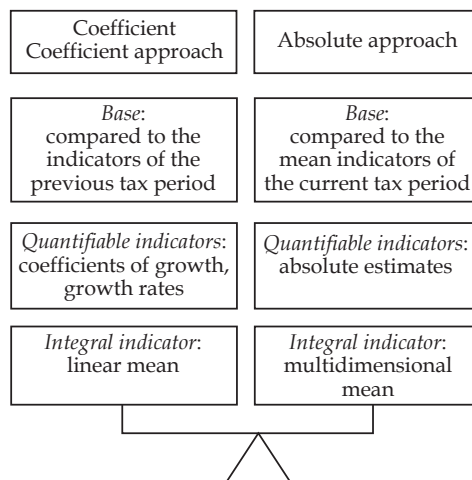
Coefficient
Coefficient approach

Absolute approach

*Base*:
compared to the indicators of the previous tax period

*Base*:
compared to the mean indicators of the current tax period

*Quantifiable indicators*:
coefficients of growth, growth rates

*Quantifiable indicators*:
absolute estimates

*Integral indicator*:
linear mean

*Integral indicator*:
multidimensional mean